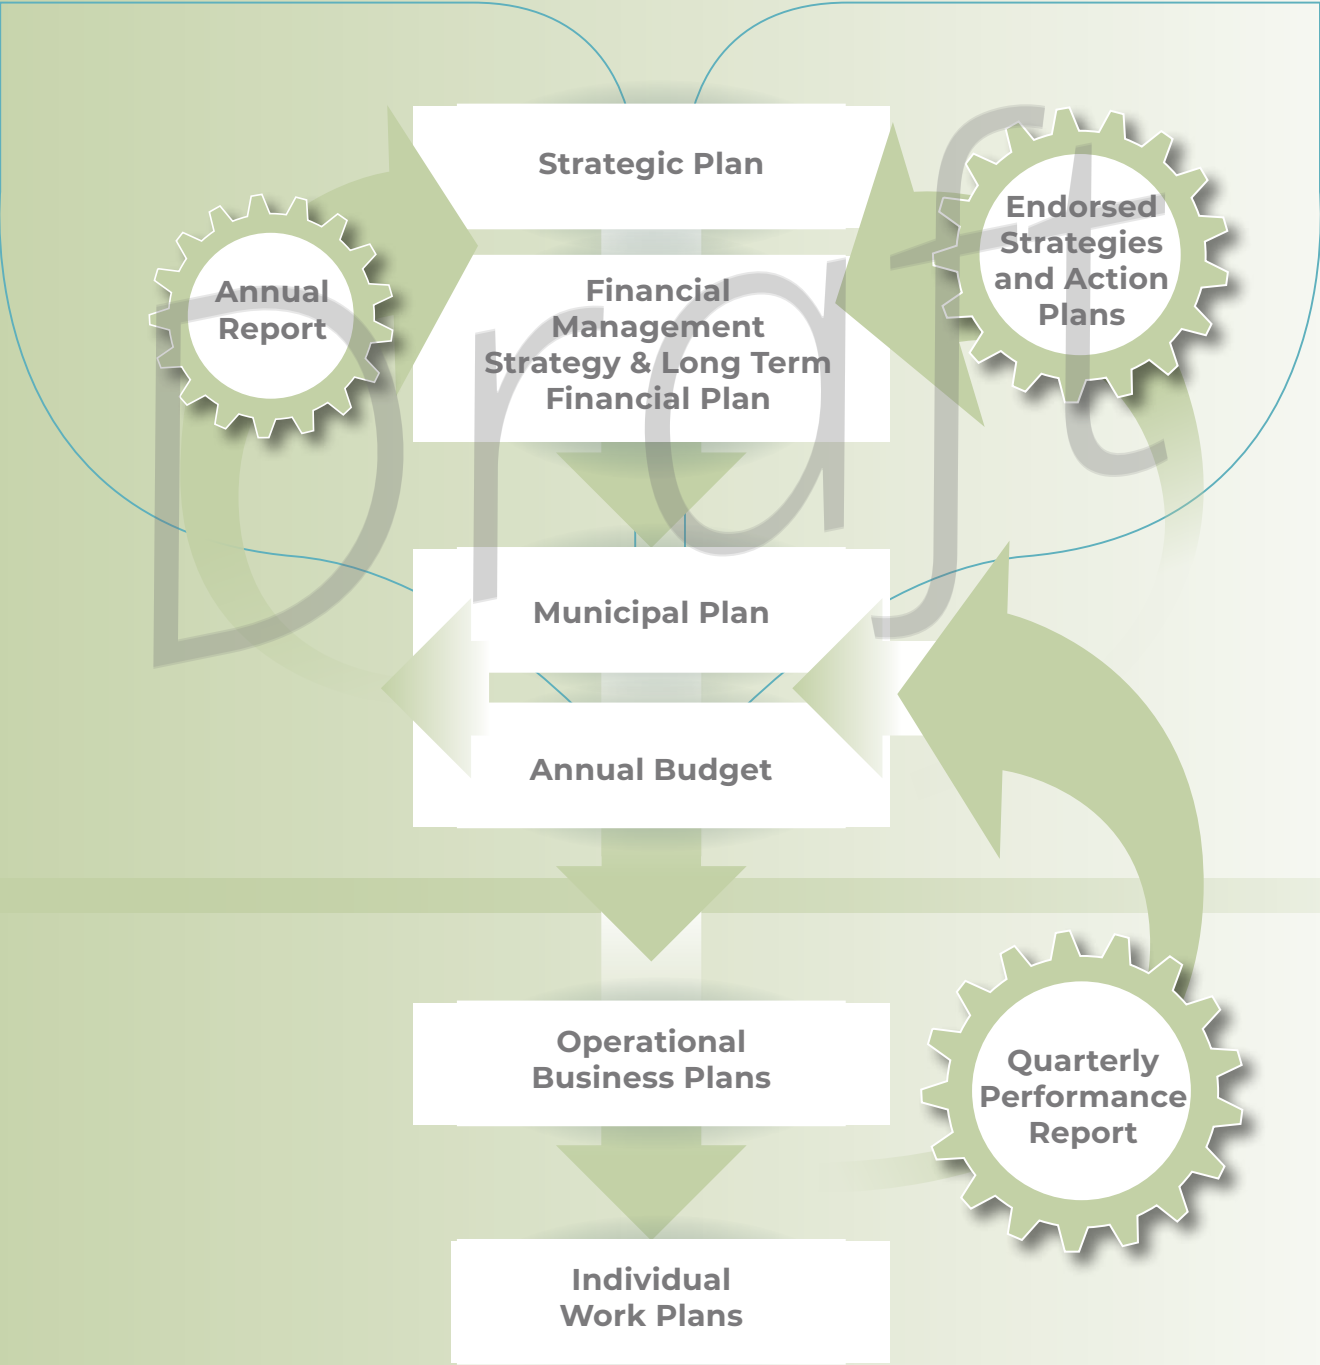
Strategic Plan

Annual Report

Endorsed Strategies and Action Plans

Financial Management Strategy & Long Term Financial Plan

Draft

Municipal Plan

Annual Budget

Operational Business Plans

Quarterly Performance Report

Individual Work Plans